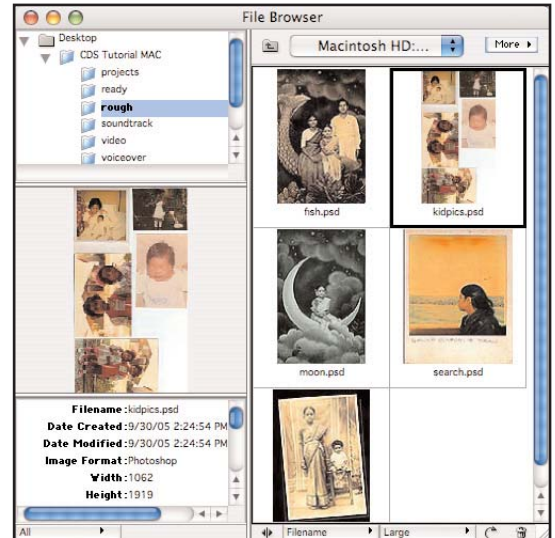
File Browser

Desktop
CDS Tutorial MAC
projects
ready
rough
soundtrack
video
voiceover

Macintosh HD:...
More

fish.psd
kidpics.psd
moon.psd
search.psd

Filename: kidpics.psd
Date Created: 9/30/05 2:24:54 PM
Date Modified: 9/30/05 2:24:54 PM
Image Format: Photoshop
Width: 1062
Height: 1919

All
Filename
Large